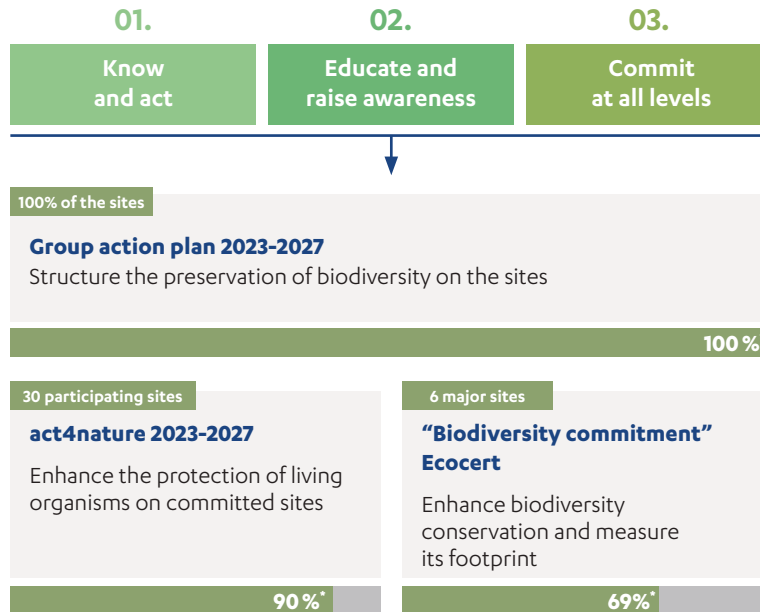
01.

Know and act

02.

Educate and raise awareness

03.

Commit at all levels

100% of the sites

**Group action plan 2023-2027**

Structure the preservation of biodiversity on the sites

100 %

30 participating sites

**act4nature 2023-2027**

Enhance the protection of living organisms on committed sites

90 %*

6 major sites

**“Biodiversity commitment” Ecocert**

Enhance biodiversity conservation and measure its footprint

69%*